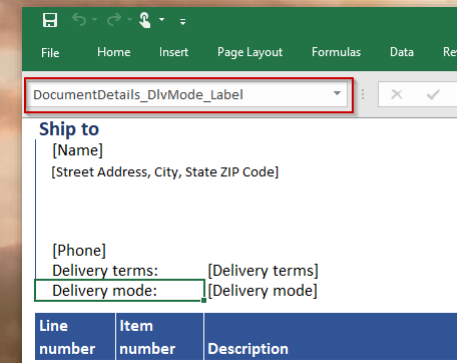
File Home Insert Page Layout Formulas Data Re

DocumentDetails_DlvMode_Label

Ship to
[Name]
[Street Address, City, State ZIP Code]

[Phone]
Delivery terms: [Delivery terms]
Delivery mode: [Delivery mode]

| Line number | Item number | Description |
|---|---|---|